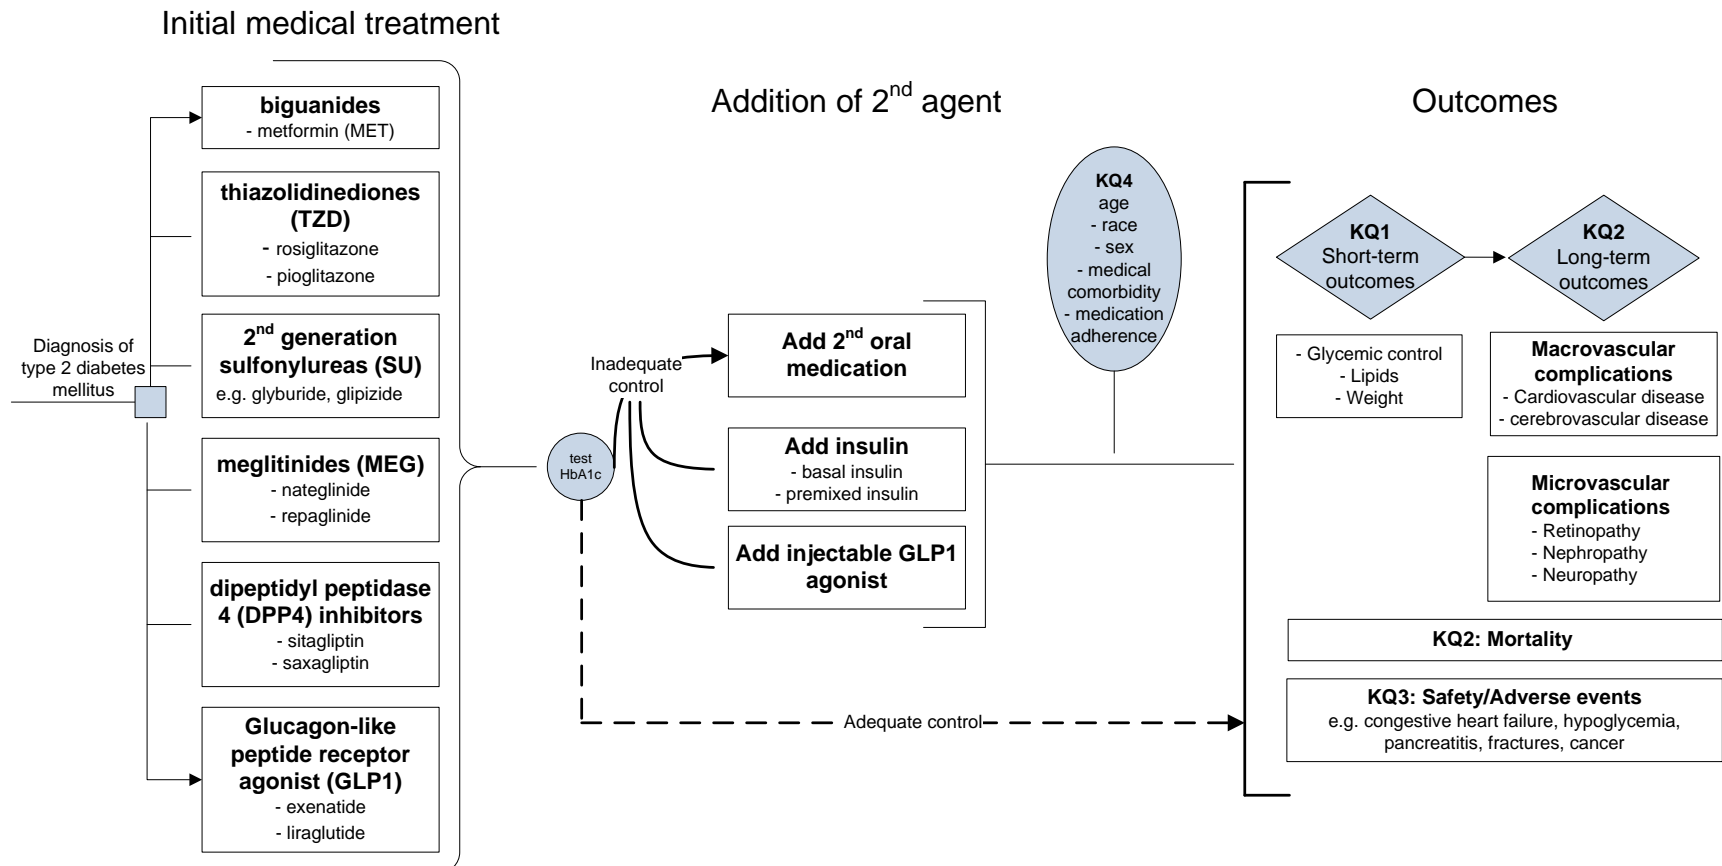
Initial medical treatment

Diagnosis of type 2 diabetes mellitus

**biguanides**
- metformin (MET)

**thiazolidinediones (TZD)**
- rosiglitazone
- pioglitazone

**2$^{nd}$ generation sulfonylureas (SU)**
e.g. glyburide, glipizide

**meglitinides (MEG)**
- nateglinide
- repaglinide

**dipeptidyl peptidase 4 (DPP4) inhibitors**
- sitagliptin
- saxagliptin

**Glucagon-like peptide receptor agonist (GLP1)**
- exenatide
- liraglutide

Addition of 2$^{nd}$ agent

test HbA1c

Inadequate control

**Add 2$^{nd}$ oral medication**

**Add insulin**
- basal insulin
- premixed insulin

**Add injectable GLP1 agonist**

Adequate control

**KQ4**
age
- race
- sex
- medical comorbidity
- medication adherence

Outcomes

**KQ1**
Short-term outcomes

**KQ2**
Long-term outcomes

- Glycemic control
- Lipids
- Weight

**Macrovascular complications**
- Cardiovascular disease
- cerebrovascular disease

**Microvascular complications**
- Retinopathy
- Nephropathy
- Neuropathy

**KQ2: Mortality**

**KQ3: Safety/Adverse events**
e.g. congestive heart failure, hypoglycemia, pancreatitis, fractures, cancer